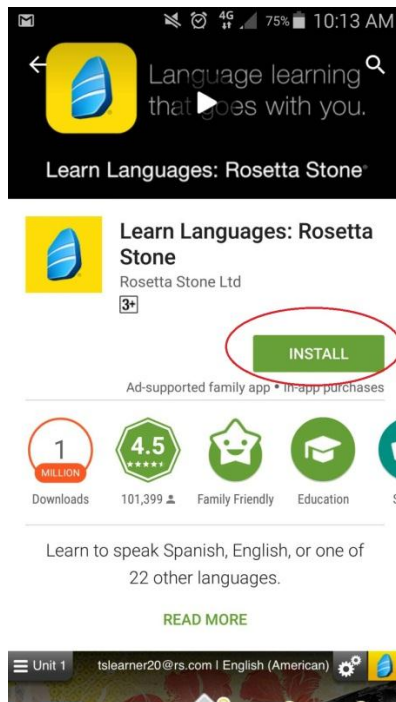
4G 75% 10:13 AM

Language learning that goes with you.

Learn Languages: Rosetta Stone

Learn Languages: Rosetta Stone
Rosetta Stone Ltd
3+

INSTALL

Ad-supported family app • In-app purchases

1 MILLION
Downloads

4.5
101,399

Family Friendly

Education

Learn to speak Spanish, English, or one of 22 other languages.

READ MORE

Unit 1 tslearner20@rs.com | English (American)